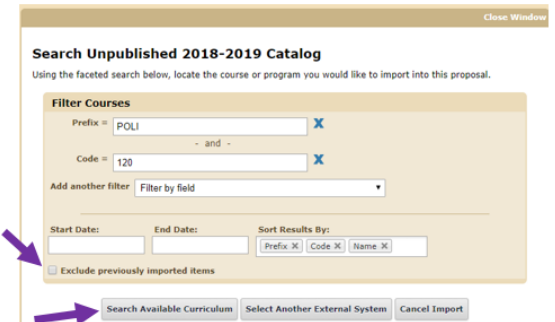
Close Window

Search Unpublished 2018-2019 Catalog

Using the faceted search below, locate the course or program you would like to import into this proposal.

Filter Courses

Prefix = POLI X

- and -

Code = 120 X

Add another filter Filter by field

Start Date:

End Date:

Sort Results By:

Prefix X Code X Name X

Exclude previously imported items

Search Available Curriculum

Select Another External System

Cancel Import